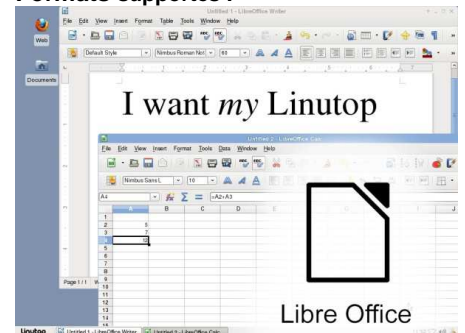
Formats supportés :

Web

Documents

Untitled 1 - LibreOffice Writer

File Edit View Insert Format Table Tools Window Help

Default Style

Nimbus Roman No9

Page 1 / 1

I want *my* Linutop

Untitled 1 - LibreOffice Calc

File Edit View Insert Format Tools Data Window Help

Nimbus Sans L

10

A4

$\Sigma$ =

=A2+A3

| | A | B | C | D |
|---|---|---|---|---|
| 1 | | | | |
| 2 | 5 | | | |
| 3 | 7 | | | |
| 4 | 12 | | | |
| 5 | | | | |
| 6 | | | | |
| 7 | | | | |
| 8 | | | | |
| 9 | | | | |
| 10 | | | | |
| 11 | | | | |
| 12 | | | | |
| 13 | | | | |
| 14 | | | | |

Libre Office

Linutop

Untitled 1 - LibreOffice Writer

Untitled 2 - LibreOffice Calc